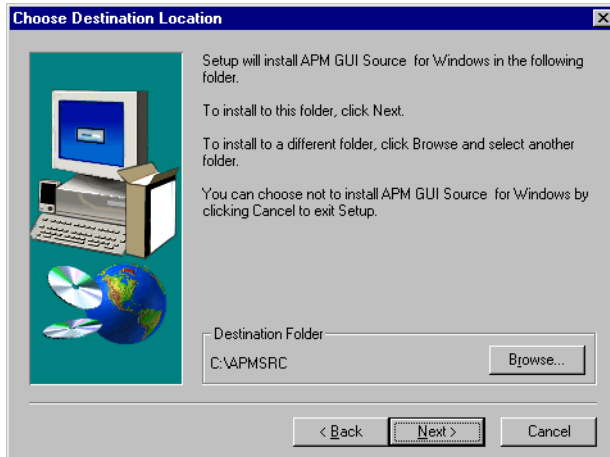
Choose Destination Location

Setup will install APM GUI Source for Windows in the following folder.

To install to this folder, click Next.

To install to a different folder, click Browse and select another folder.

You can choose not to install APM GUI Source for Windows by clicking Cancel to exit Setup.

Destination Folder

C:\APMSRC

Browse...

< Back

Next >

Cancel